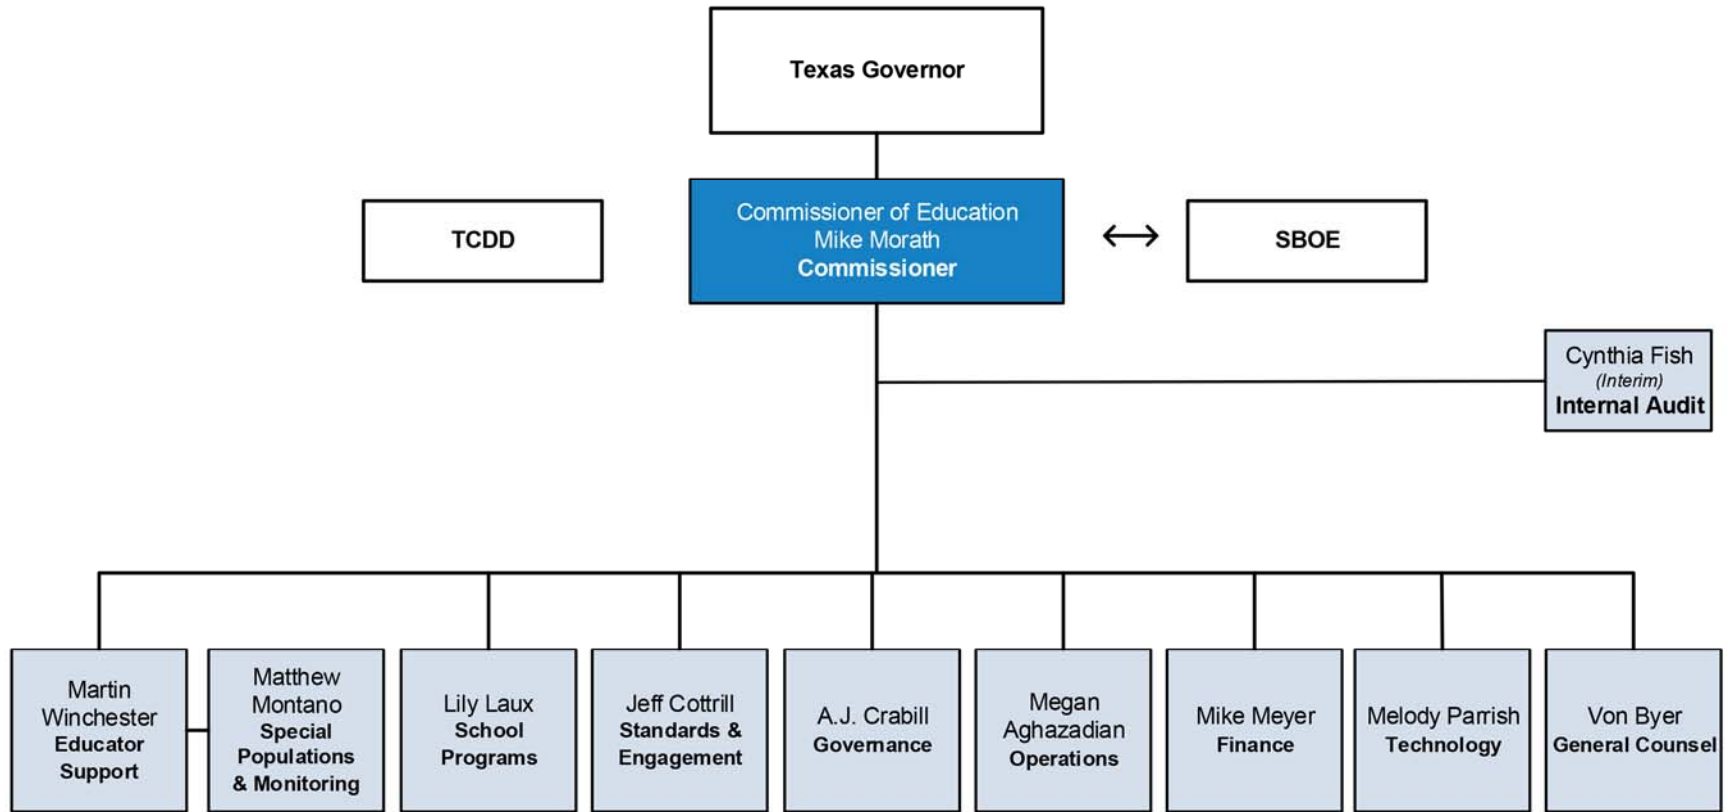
Texas Governor

TCDD

Commissioner of Education
Mike Morath
Commissioner

↔

SBOE

Cynthia Fish
(Interim)
Internal Audit

Martin Winchester
Educator Support

Matthew Montano
Special Populations & Monitoring

Lily Laux
School Programs

Jeff Cottrill
Standards & Engagement

A.J. Crabill
Governance

Megan Aghazadian
Operations

Mike Meyer
Finance

Melody Parrish
Technology

Von Byer
General Counsel